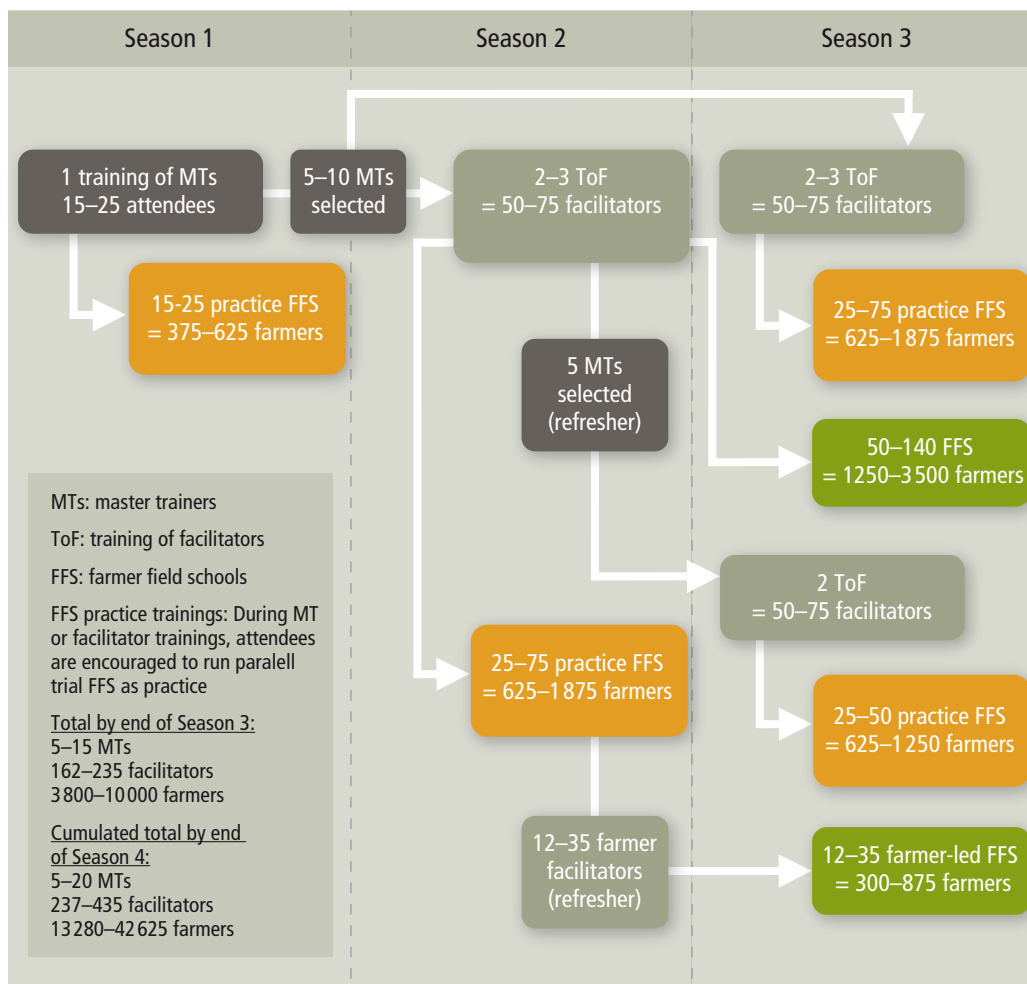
Season 1

Season 2

Season 3

1 training of MTs
15–25 attendees

5–10 MTs selected

2–3 ToF
= 50–75 facilitators

2–3 ToF
= 50–75 facilitators

15-25 practice FFS
= 375–625 farmers

25–75 practice FFS
= 625–1 875 farmers

5 MTs selected (refresher)

50–140 FFS
= 1250–3 500 farmers

2 ToF
= 50–75 facilitators

25–75 practice FFS
= 625–1 875 farmers

25–50 practice FFS
= 625–1 250 farmers

12–35 farmer facilitators (refresher)

12–35 farmer-led FFS
= 300–875 farmers

MTs: master trainers

ToF: training of facilitators

FFS: farmer field schools

FFS practice trainings: During MT or facilitator trainings, attendees are encouraged to run paralell trial FFS as practice

Total by end of Season 3:
5–15 MTs
162–235 facilitators
3 800–10 000 farmers

Cumulated total by end of Season 4:
5–20 MTs
237–435 facilitators
13 280–42 625 farmers